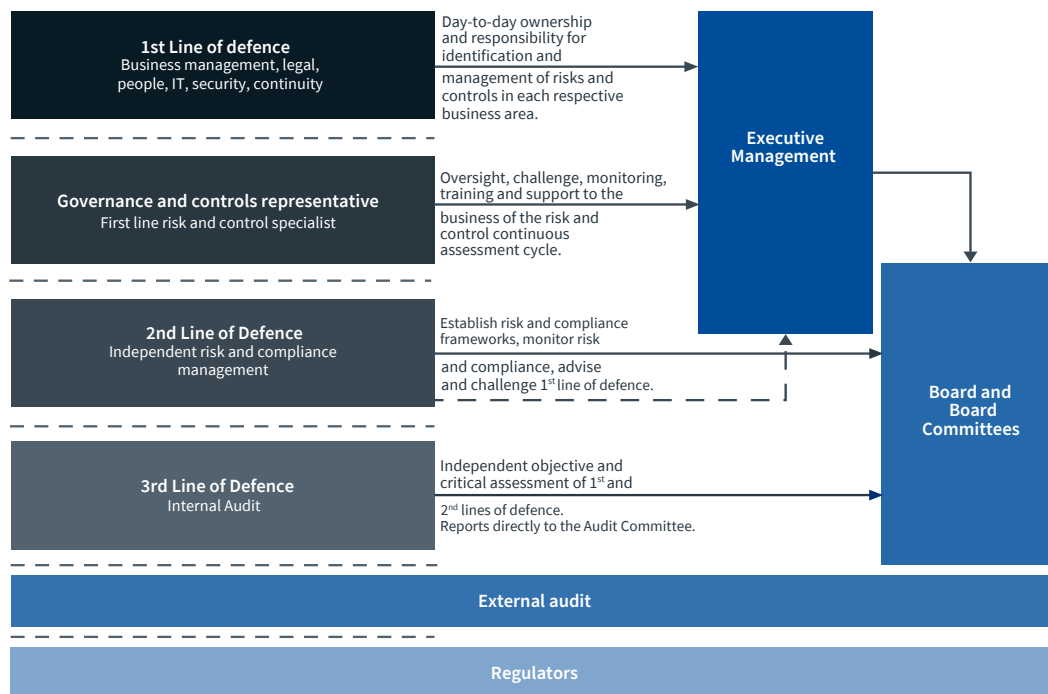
1st Line of defence
Business management, legal, people, IT, security, continuity

Day-to-day ownership and responsibility for identification and management of risks and controls in each respective business area.

Executive Management

Governance and controls representative
First line risk and control specialist

Oversight, challenge, monitoring, training and support to the business of the risk and control continuous assessment cycle.

2nd Line of Defence
Independent risk and compliance management

Establish risk and compliance frameworks, monitor risk and compliance, advise and challenge $1^{st}$ line of defence.

Board and Board Committees

3rd Line of Defence
Internal Audit

Independent objective and critical assessment of $1^{st}$ and $2^{nd}$ lines of defence.
Reports directly to the Audit Committee.

External audit

Regulators